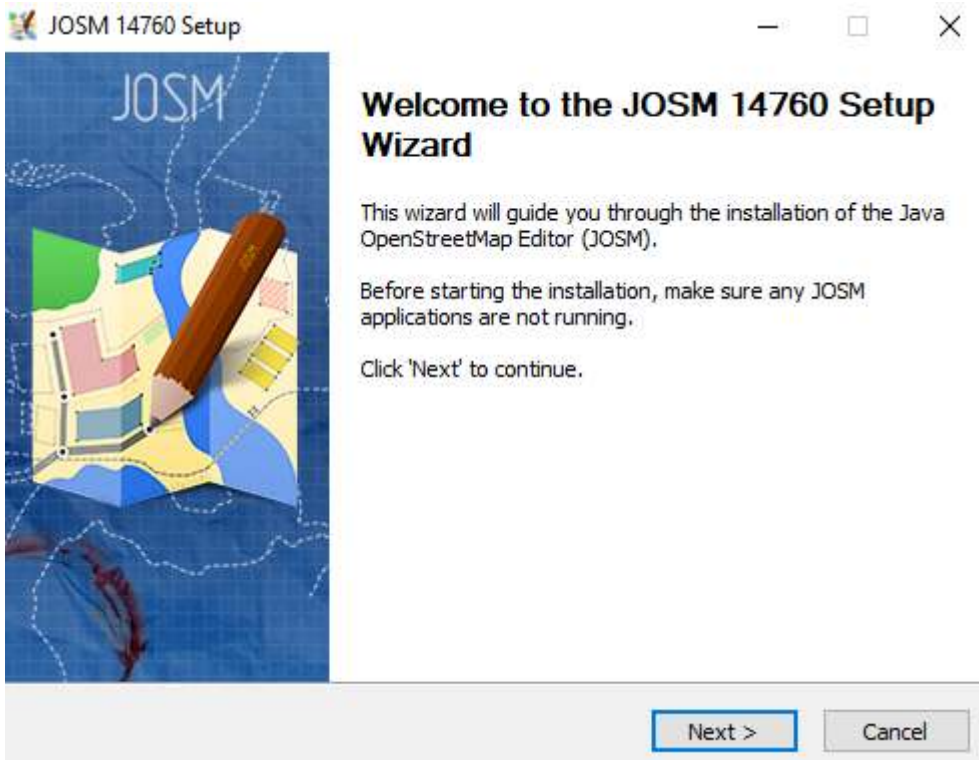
JOSM 14760 Setup

JOSM

Welcome to the JOSM 14760 Setup Wizard

This wizard will guide you through the installation of the Java OpenStreetMap Editor (JOSM).

Before starting the installation, make sure any JOSM applications are not running.

Click 'Next' to continue.

Next >

Cancel